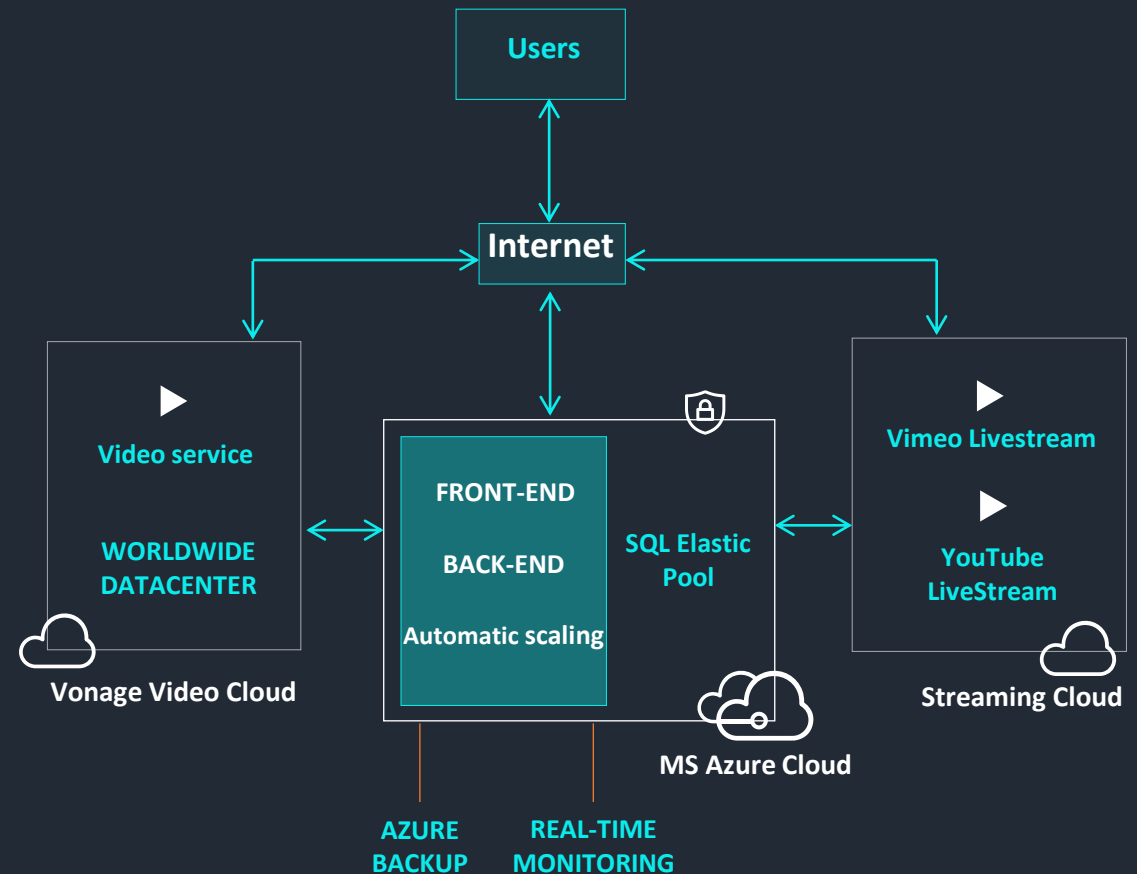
Users

Internet

Video service

WORLDWIDE DATACENTER

Vonage Video Cloud

FRONT-END

BACK-END

Automatic scaling

SQL Elastic Pool

MS Azure Cloud

Vimeo Livestream

YouTube LiveStream

Streaming Cloud

AZURE BACKUP

REAL-TIME MONITORING